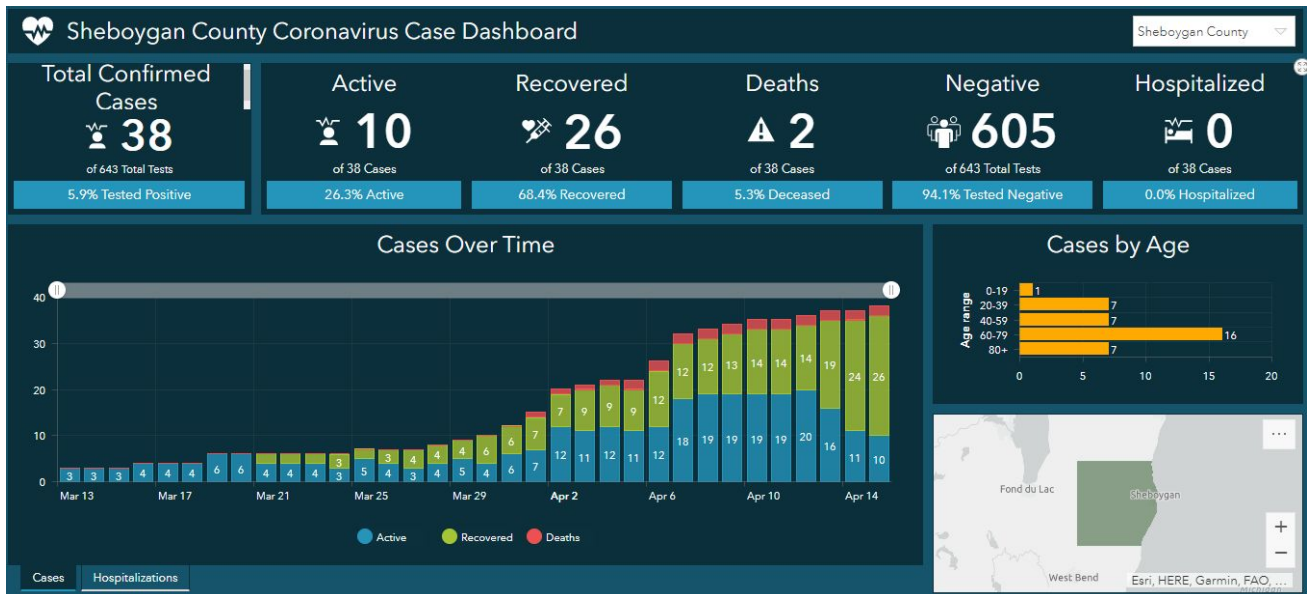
Sheboygan County Coronavirus Case Dashboard

Sheboygan County

Total Confirmed Cases
38
of 643 Total Tests
5.9% Tested Positive

Active
10
of 38 Cases
26.3% Active

Recovered
26
of 38 Cases
68.4% Recovered

Deaths
2
of 38 Cases
5.3% Deceased

Negative
605
of 643 Total Tests
94.1% Tested Negative

Hospitalized
0
of 38 Cases
0.0% Hospitalized

Cases Over Time

40
30
20
10
0

3 3 3 4 4 4 6 6 4 4 4 4 3 5 3 4 3 4 4 5 4 6 6 7 7 12 9 11 9 11 9 12 12 12 18 12 19 13 19 14 19 14 19 14 20 19 16 24 11 26 10

Mar 13 Mar 17 Mar 21 Mar 25 Mar 29 Apr 2 Apr 6 Apr 10 Apr 14

Active Recovered Deaths

Cases by Age

Age range
0-19 1
20-39 7
40-59 7
60-79 16
80+ 7
0 5 10 15 20

Fond du Lac
Sheboygan
West Bend
Esri, HERE, Garmin, FAO, ...

Cases
Hospitalizations